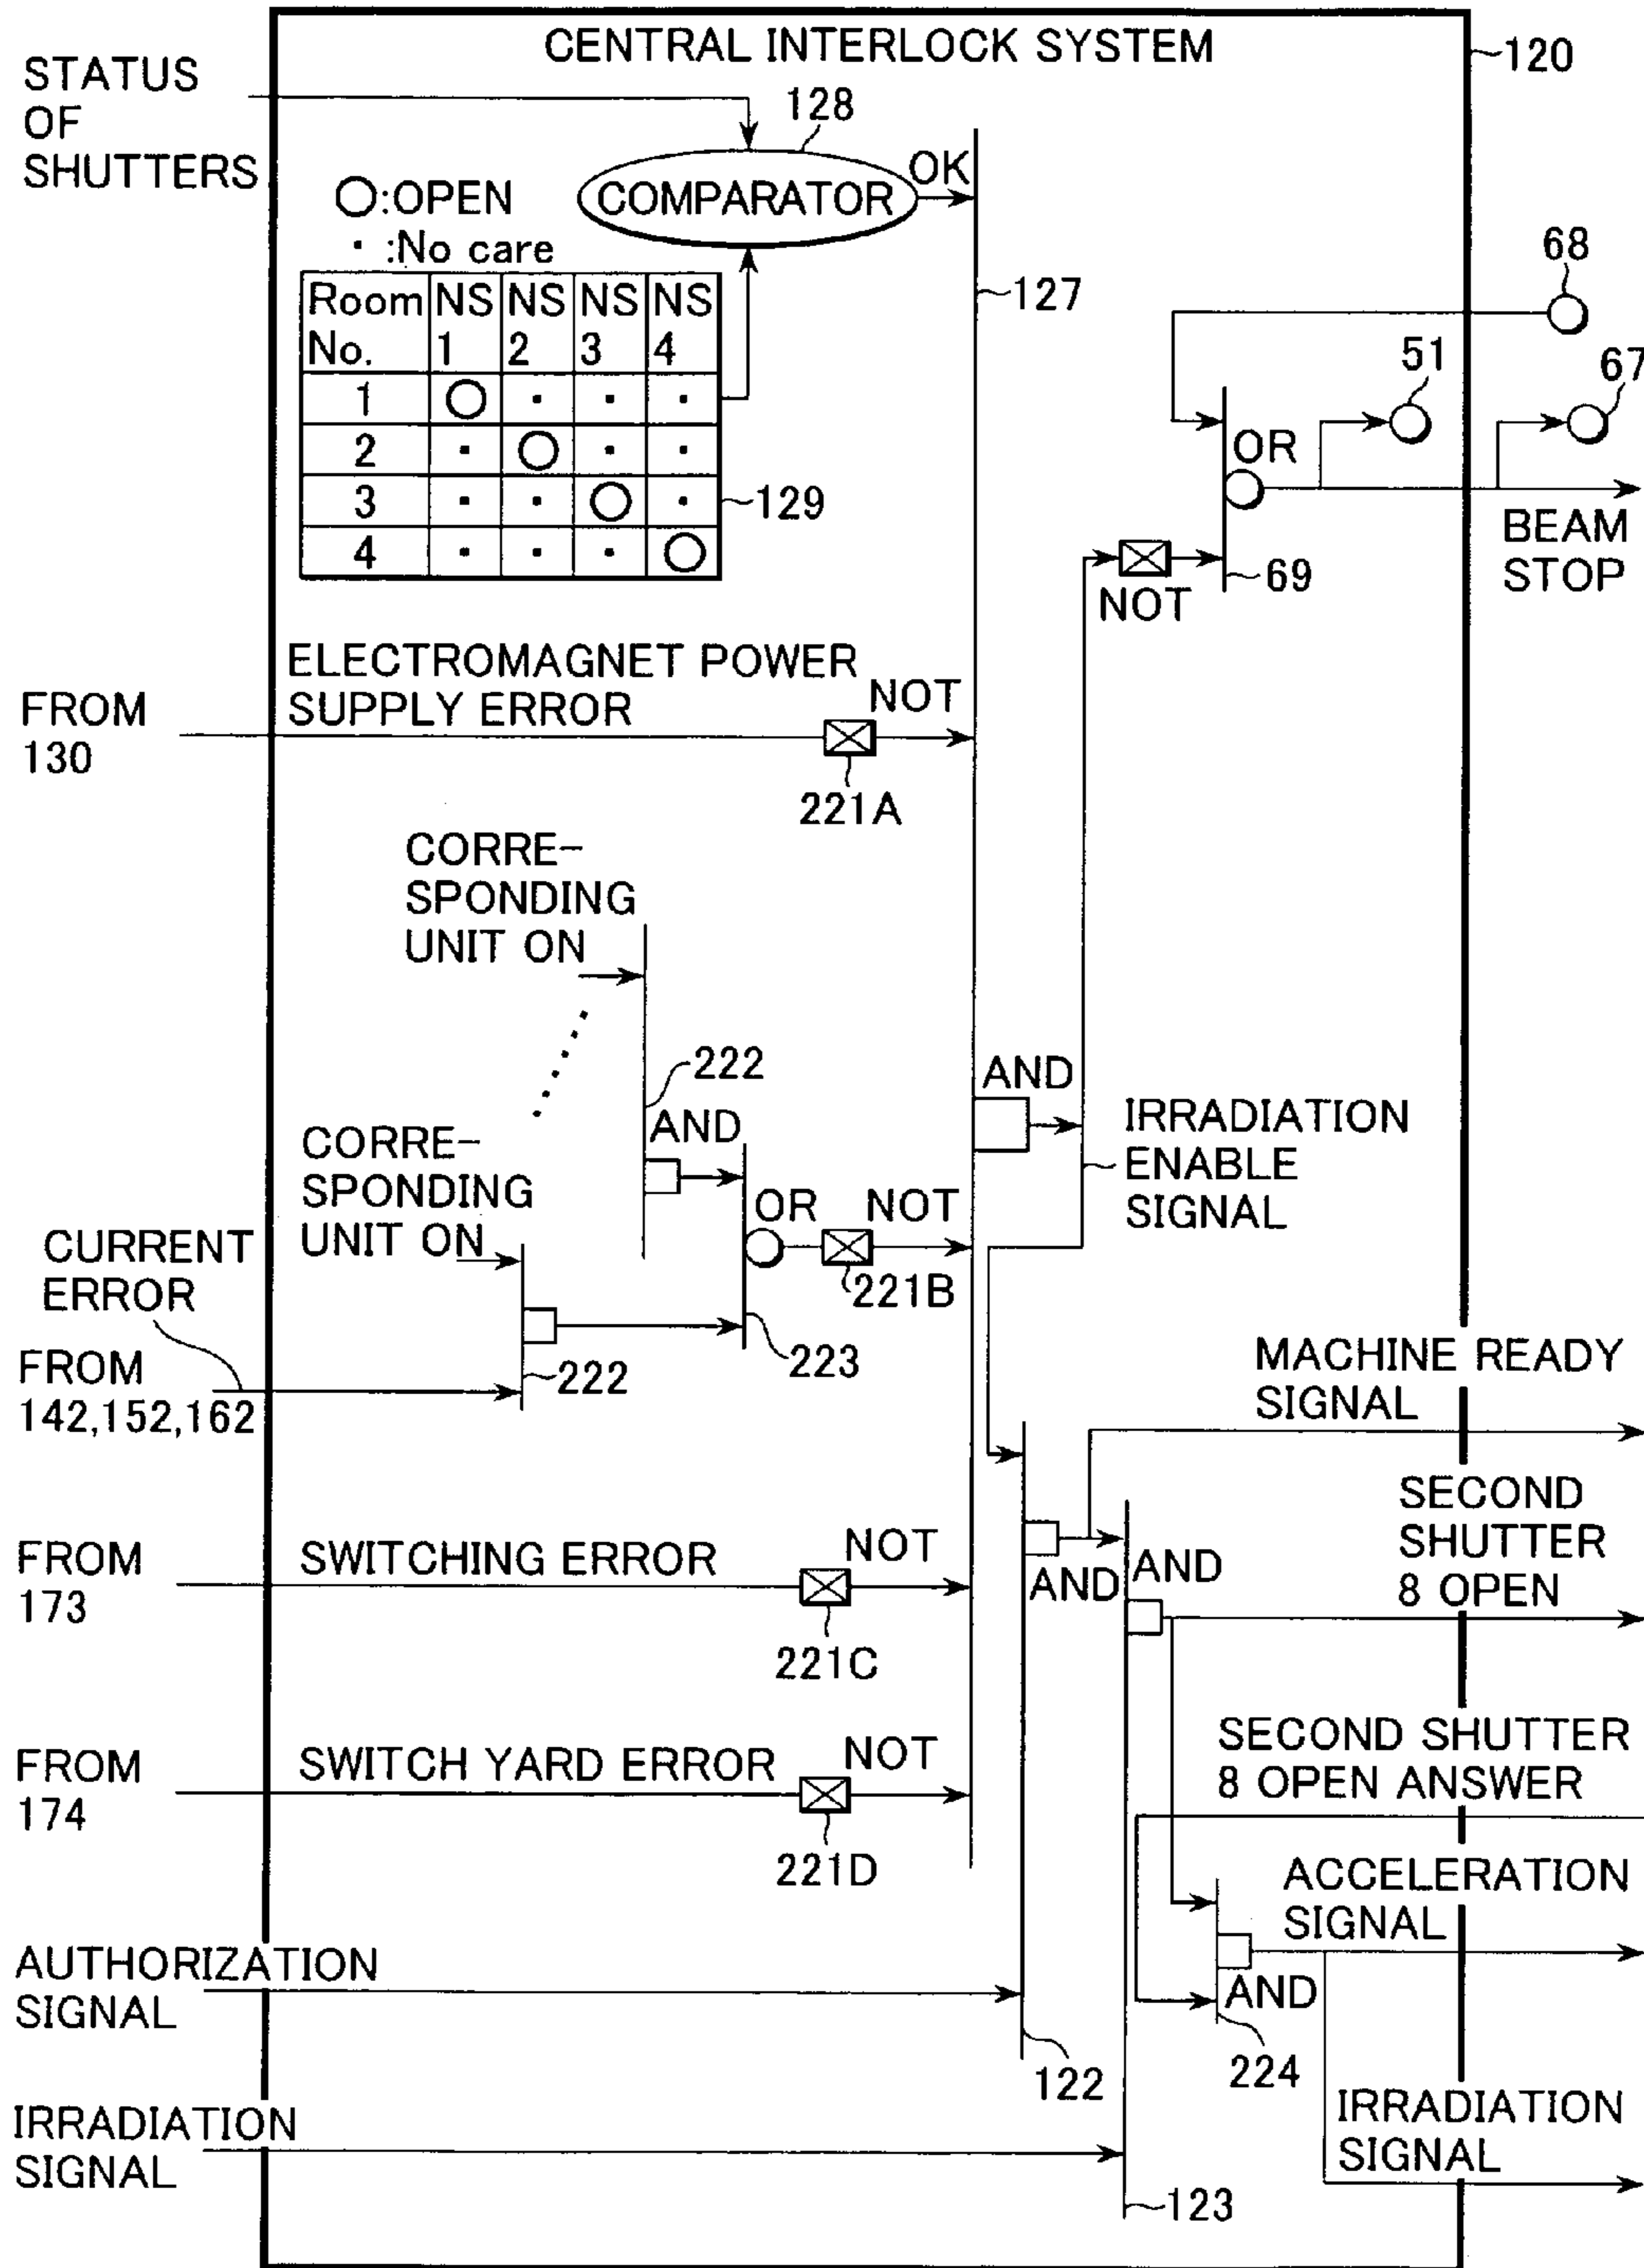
CENTRAL INTERLOCK SYSTEM
120
STATUS OF SHUTTERS
128
COMPARATOR
OK
○:OPEN
・:No care

| Room No. | NS 1 | NS 2 | NS 3 | NS 4 |
|---|---|---|---|---|
| 1 | ○ | ・ | ・ | ・ |
| 2 | ・ | ○ | ・ | ・ |
| 3 | ・ | ・ | ○ | ・ |
| 4 | ・ | ・ | ・ | ○ |

129
127
68
51
67
OR
BEAM STOP
NOT
69
ELECTROMAGNET POWER SUPPLY ERROR
NOT
FROM 130
221A
CORRE-SPONDING UNIT ON
222
AND
AND
IRRADIATION ENABLE SIGNAL
CORRE-SPONDING UNIT ON
OR
NOT
CURRENT ERROR
221B
223
FROM 142,152,162
222
MACHINE READY SIGNAL
SECOND SHUTTER 8 OPEN
FROM 173
SWITCHING ERROR
NOT
AND
AND
221C
SECOND SHUTTER 8 OPEN ANSWER
FROM 174
SWITCH YARD ERROR
NOT
221D
ACCELERATION SIGNAL
AUTHORIZATION SIGNAL
AND
224
122
IRRADIATION SIGNAL
IRRADIATION SIGNAL
123